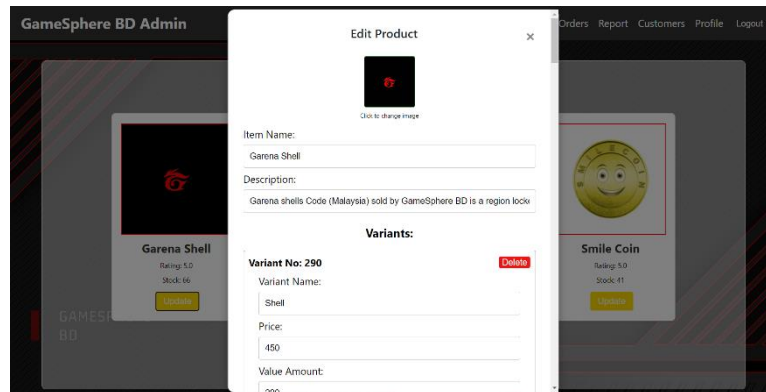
GameSphere BD Admin

Orders Report Customers Profile Logout

Edit Product

×

Click to change image

Item Name:

Garena Shell

Description:

Garena shells Code (Malaysia) sold by GameSphere BD is a region lock

Variants:

Variant No: 290

Delete

Variant Name:

Shell

Price:

450

Value Amount:

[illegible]

Garena Shell

Rating: 5.0

Stock: 66

Update

GAMESP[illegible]
BD

Smile Coin

Rating: 5.0

Stock: 41

Update